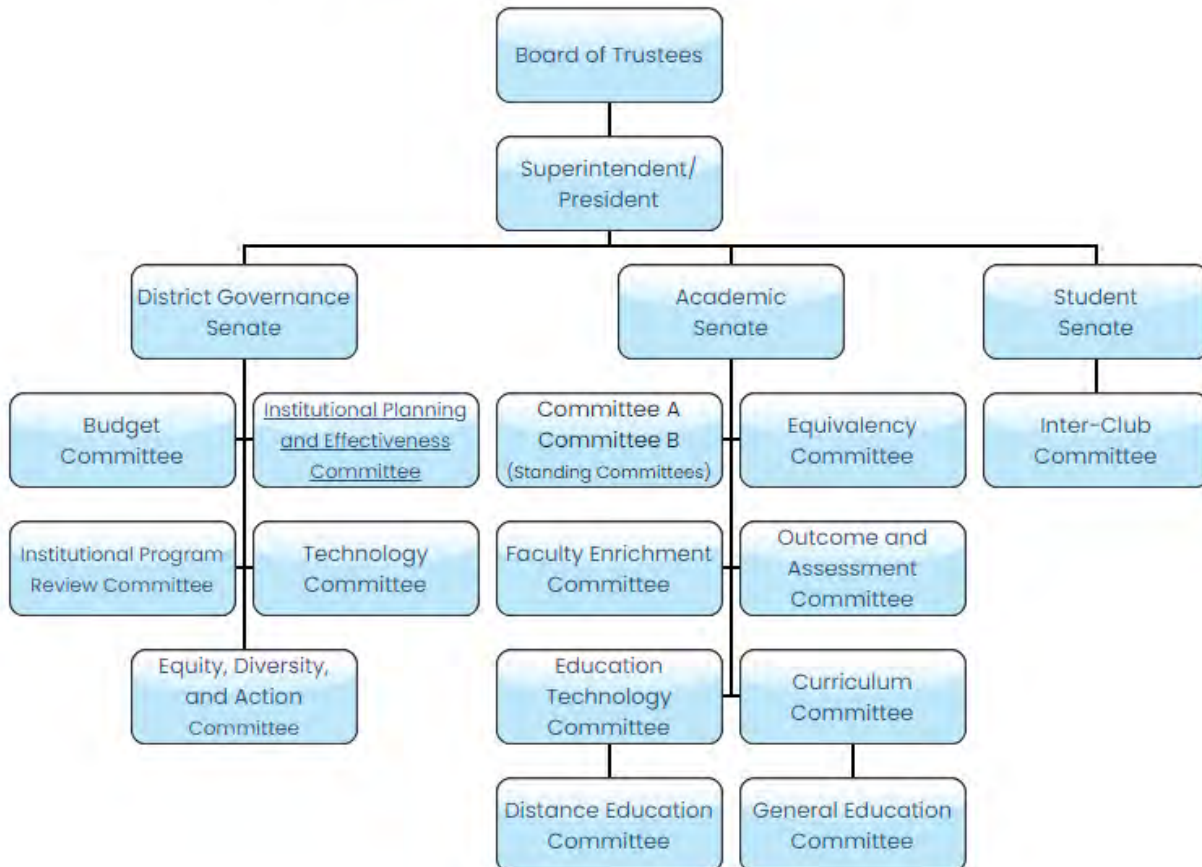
Board of Trustees

Superintendent/
President

District Governance
Senate

Academic
Senate

Student
Senate

Budget
Committee

Institutional Planning
and Effectiveness
Committee

Committee A
Committee B
(Standing Committees)

Equivalency
Committee

Inter-Club
Committee

Institutional Program
Review Committee

Technology
Committee

Faculty Enrichment
Committee

Outcome and
Assessment
Committee

Equity, Diversity,
and Action
Committee

Education
Technology
Committee

Curriculum
Committee

Distance Education
Committee

General Education
Committee